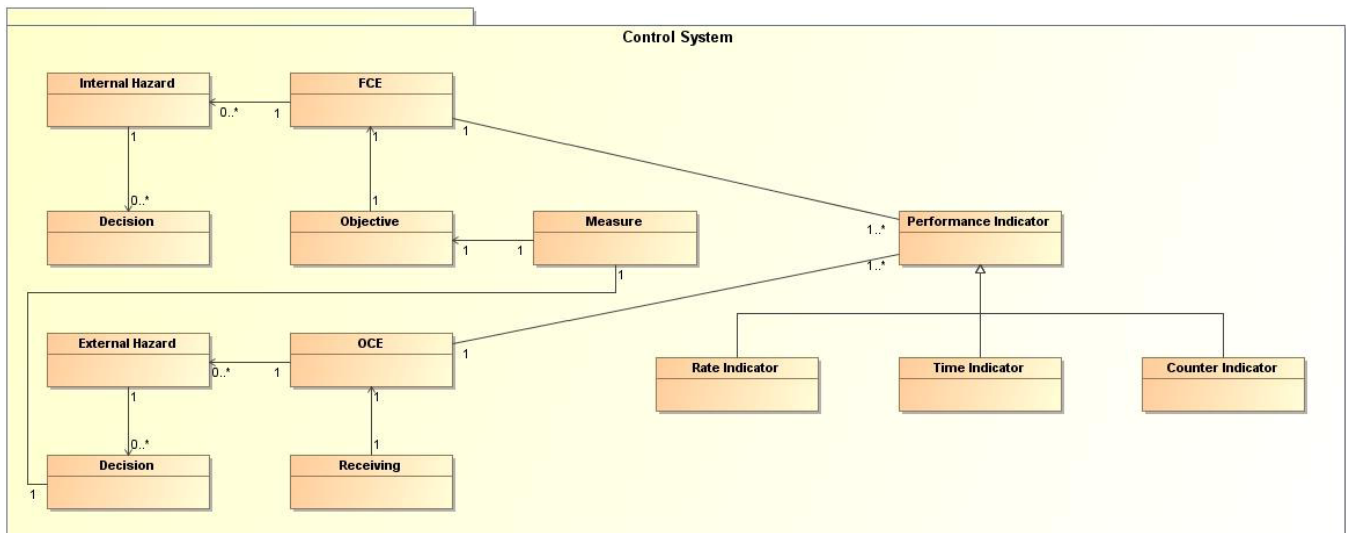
Control System

Internal Hazard

0..*

1

FCE

1

1

0..*

Decision

1

Objective

1

Measure

1

1

Performance Indicator

1..*

1..*

1

External Hazard

0..*

1

OCE

1

1

0..*

Decision

1

Receiving

1

Rate Indicator

Time Indicator

Counter Indicator